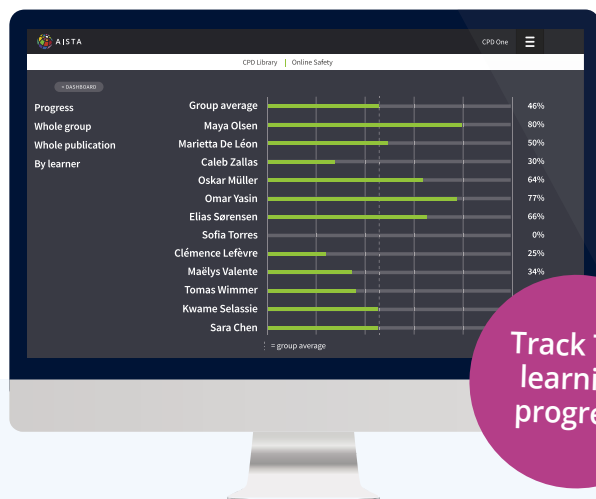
AISTA

CPD One

CPD Library | Online Safety

< DASHBOARD

Progress
Whole group
Whole publication
By learner

| | |
|---|---|
| Group average | 46% |
| Maya Olsen | 80% |
| Marietta De Léon | 50% |
| Caleb Zallas | 30% |
| Oskar Müller | 64% |
| Omar Yasin | 77% |
| Elias Sørensen | 66% |
| Sofia Torres | 0% |
| Clémence Lefèvre | 25% |
| Maëlys Valente | 34% |
| Tomas Wimmer | |
| Kwame Selassie | |
| Sara Chen | |

= group average

Track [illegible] learni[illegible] progre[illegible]